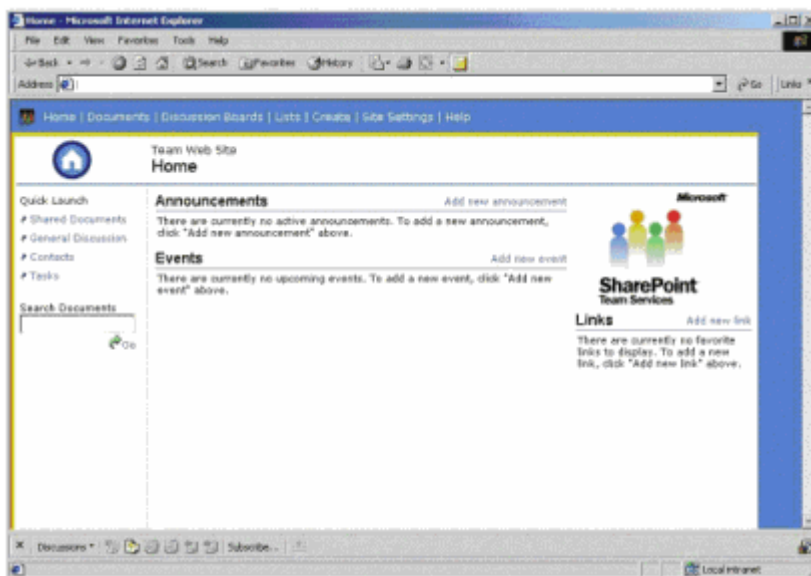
Home - Microsoft Internet Explorer

File Edit View Favorites Tools Help

Back Search Favorites History

Address

Go Links

Home | Documents | Discussion Boards | Lists | Create | Site Settings | Help

Team Web Site
Home

Quick Launch
Shared Documents
General Discussion
Contacts
Tasks

Search Documents
Go

Announcements
Add new announcement
There are currently no active announcements. To add a new announcement, click "Add new announcement" above.

Events
Add new event
There are currently no upcoming events. To add a new event, click "Add new event" above.

Microsoft
SharePoint
Team Services

Links
Add new link
There are currently no favorite links to display. To add a new link, click "Add new link" above.

Discussions Subscribe...

Local intranet